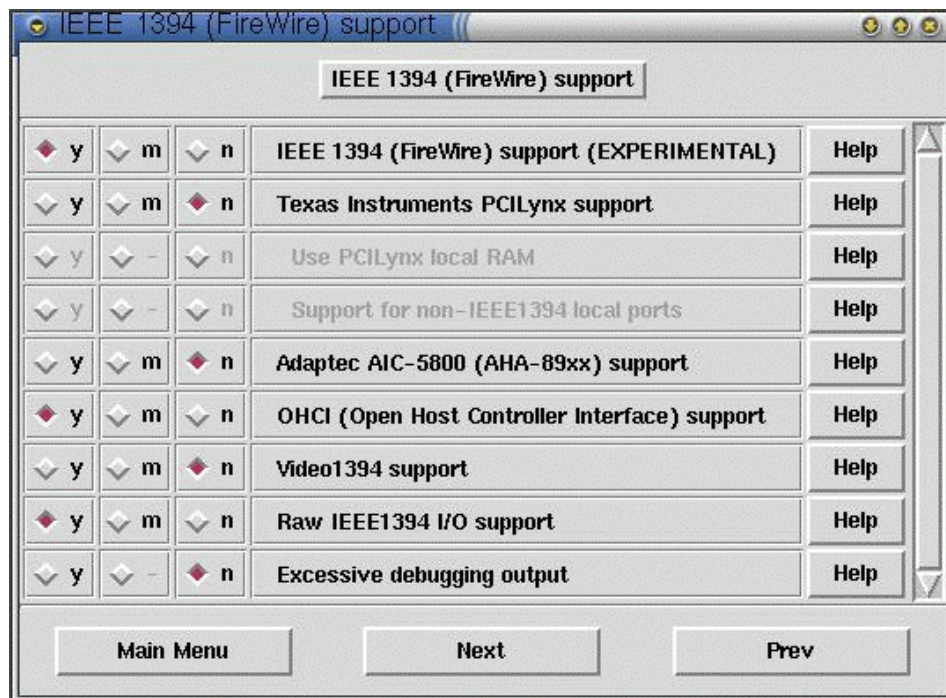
IEEE 1394 (FireWire) support

IEEE 1394 (FireWire) support

| | | | | |
|---|---|---|---|---|
| y | m | n | IEEE 1394 (FireWire) support (EXPERIMENTAL) | Help |
| y | m | n | Texas Instruments PCILynx support | Help |
| y | - | n | Use PCILynx local RAM | Help |
| y | - | n | Support for non-IEEE1394 local ports | Help |
| y | m | n | Adaptec AIC-5800 (AHA-89xx) support | Help |
| y | m | n | OHCI (Open Host Controller Interface) support | Help |
| y | m | n | Video1394 support | Help |
| y | m | n | Raw IEEE1394 I/O support | Help |
| y | - | n | Excessive debugging output | Help |

Main Menu Next Prev